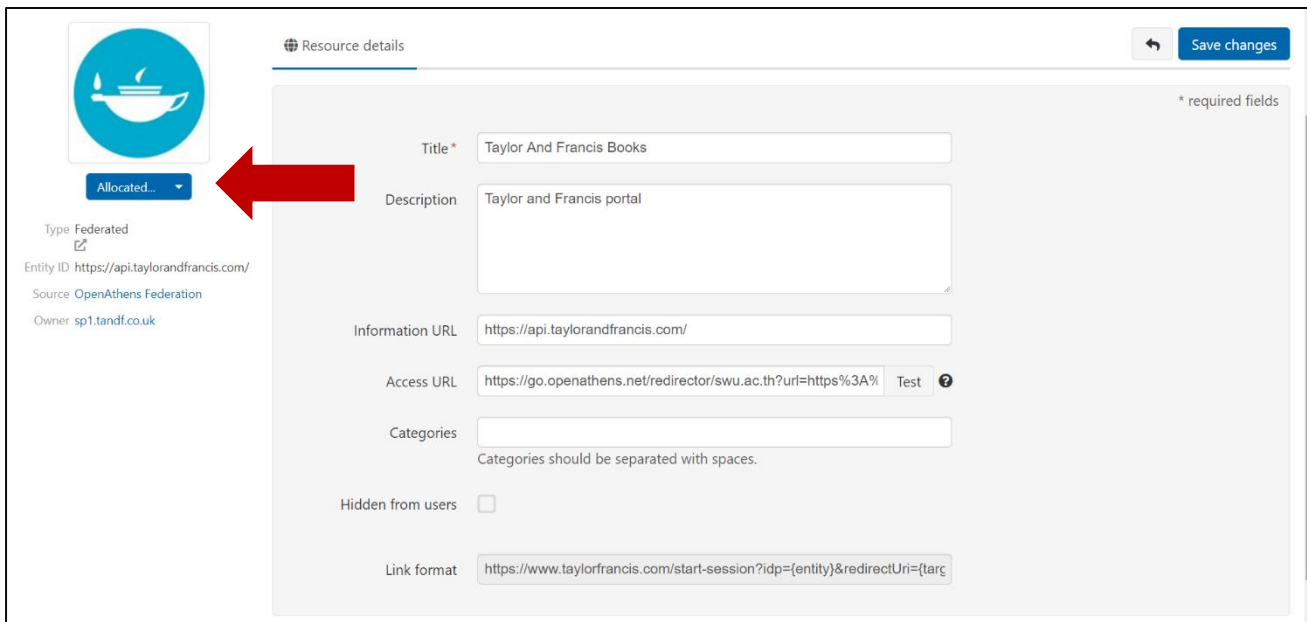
Allocated...

Type Federated

Entity ID https://api.taylorandfrancis.com/

Source OpenAthens Federation

Owner sp1.tandf.co.uk

Resource details

Save changes

* required fields

Title*
Taylor And Francis Books

Description
Taylor and Francis portal

Information URL
https://api.taylorandfrancis.com/

Access URL
https://go.openathens.net/redirector/swu.ac.th?url=https%3A%
Test

Categories
Categories should be separated with spaces.

Hidden from users

Link format
https://www.taylorfrancis.com/start-session?idp={entity}&redirectUri={tarc